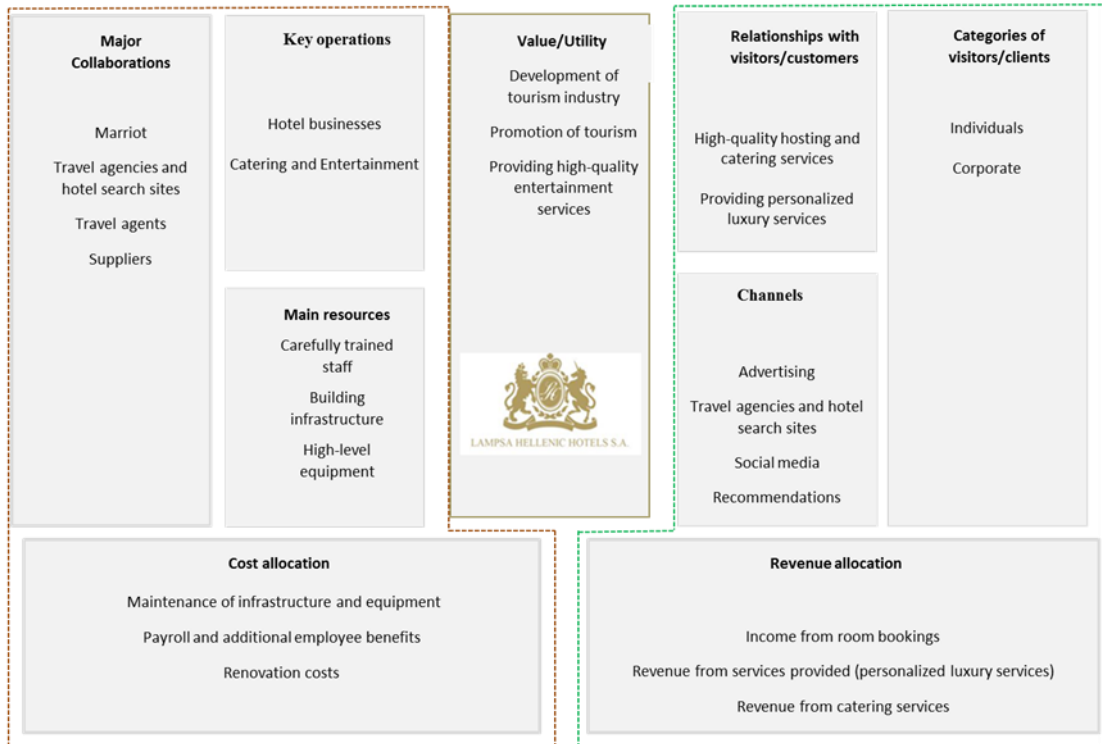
Major Collaborations

Marriot

Travel agencies and hotel search sites

Travel agents

Suppliers

Key operations

Hotel businesses

Catering and Entertainment

Main resources

Carefully trained staff

Building infrastructure

High-level equipment

Value/Utility

Development of tourism industry

Promotion of tourism

Providing high-quality entertainment services

LAMPSA HELLENIC HOTELS S.A.

Relationships with visitors/customers

High-quality hosting and catering services

Providing personalized luxury services

Channels

Advertising

Travel agencies and hotel search sites

Social media

Recommendations

Categories of visitors/clients

Individuals

Corporate

Cost allocation

Maintenance of infrastructure and equipment

Payroll and additional employee benefits

Renovation costs

Revenue allocation

Income from room bookings

Revenue from services provided (personalized luxury services)

Revenue from catering services